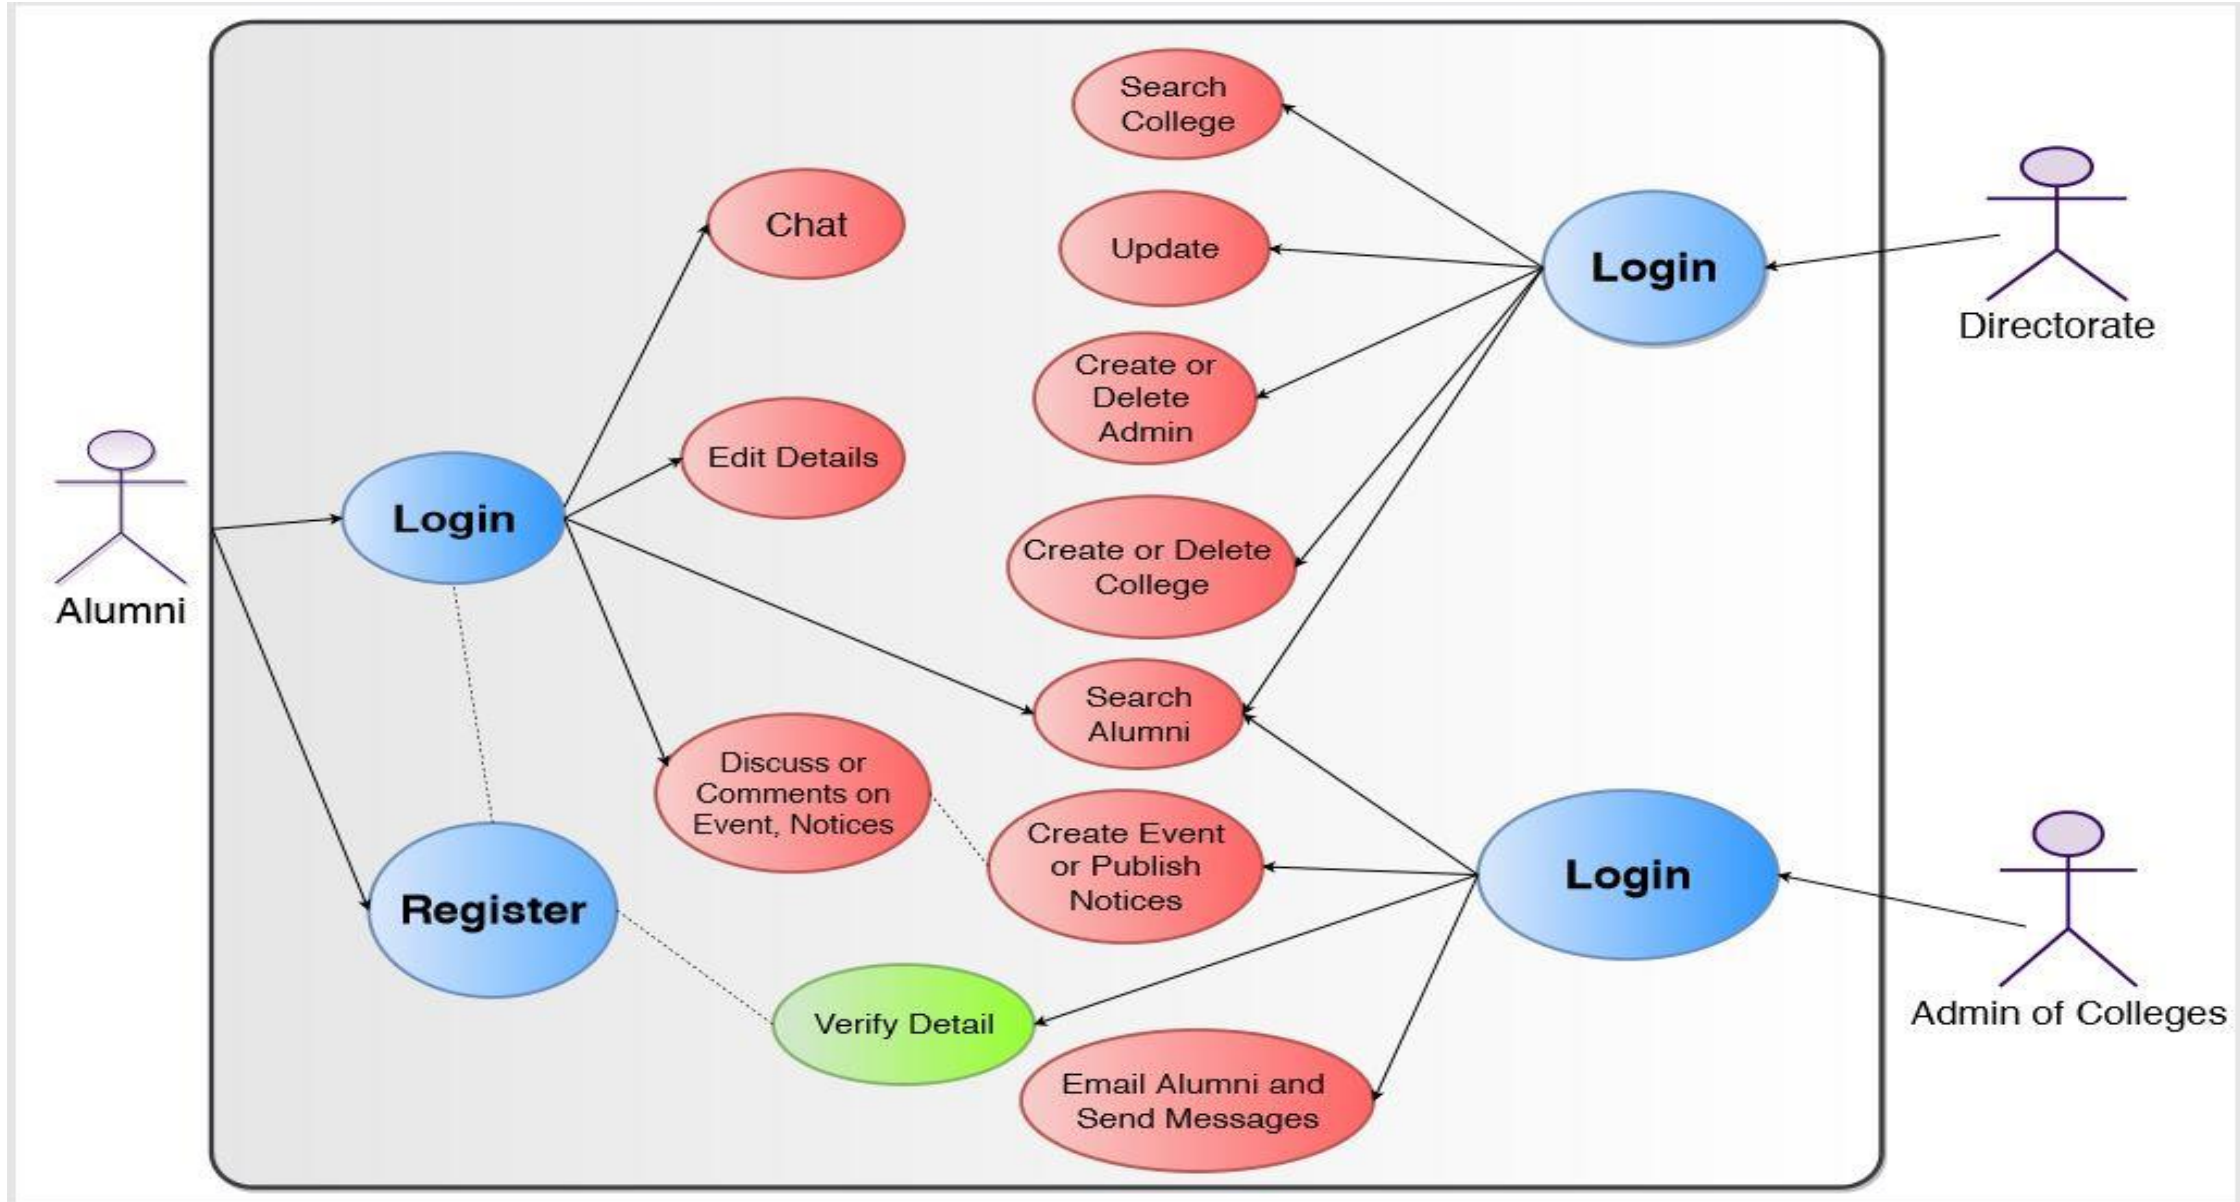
Search College

Chat

Update

Login

Directorate

Create or Delete Admin

Edit Details

Alumni

Login

Create or Delete College

Search Alumni

Discuss or Comments on Event, Notices

Create Event or Publish Notices

Login

Register

Admin of Colleges

Verify Detail

Email Alumni and Send Messages